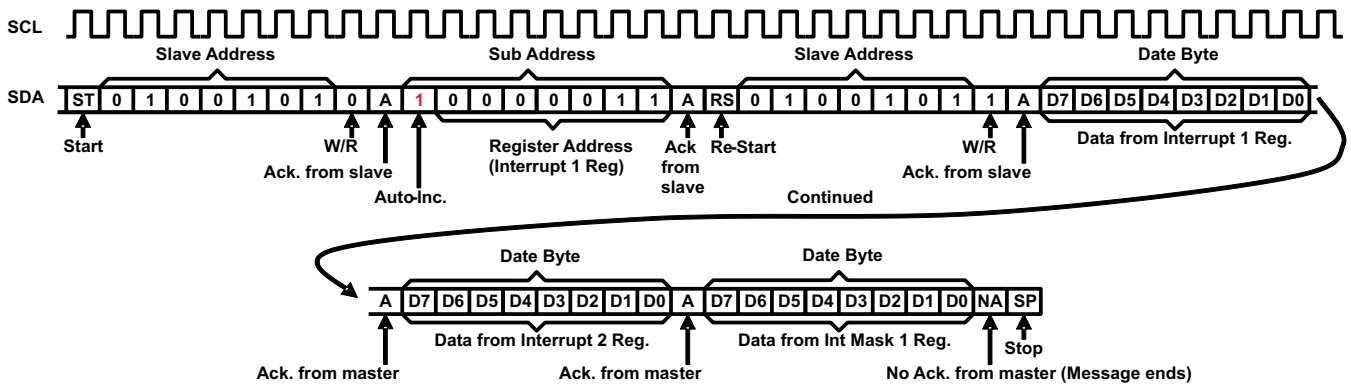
SCL

Slave Address

Sub Address

Slave Address

Date Byte

SDA

| ST | 0 | 1 | 0 | 0 | 1 | 0 | 1 | 0 | A | 1 | 0 | 0 | 0 | 0 | 0 | 1 | 1 | A | RS | 0 | 1 | 0 | 0 | 1 | 0 | 1 | 1 | A | D7 | D6 | D5 | D4 | D3 | D2 | D1 | D0 |
|---|---|---|---|---|---|---|---|---|---|---|---|---|---|---|---|---|---|---|---|---|---|---|---|---|---|---|---|---|---|---|---|---|---|---|---|---|

Start

W/R

Ack. from slave

Auto-Inc.

Register Address (Interrupt 1 Reg)

Ack from slave

Re-Start

W/R

Ack. from slave

Data from Interrupt 1 Reg.

Continued

Date Byte

Date Byte

| A | D7 | D6 | D5 | D4 | D3 | D2 | D1 | D0 | A | D7 | D6 | D5 | D4 | D3 | D2 | D1 | D0 | NA | SP |
|---|---|---|---|---|---|---|---|---|---|---|---|---|---|---|---|---|---|---|---|

Data from Interrupt 2 Reg.

Data from Int Mask 1 Reg.

Stop

Ack. from master

Ack. from master

No Ack. from master (Message ends)